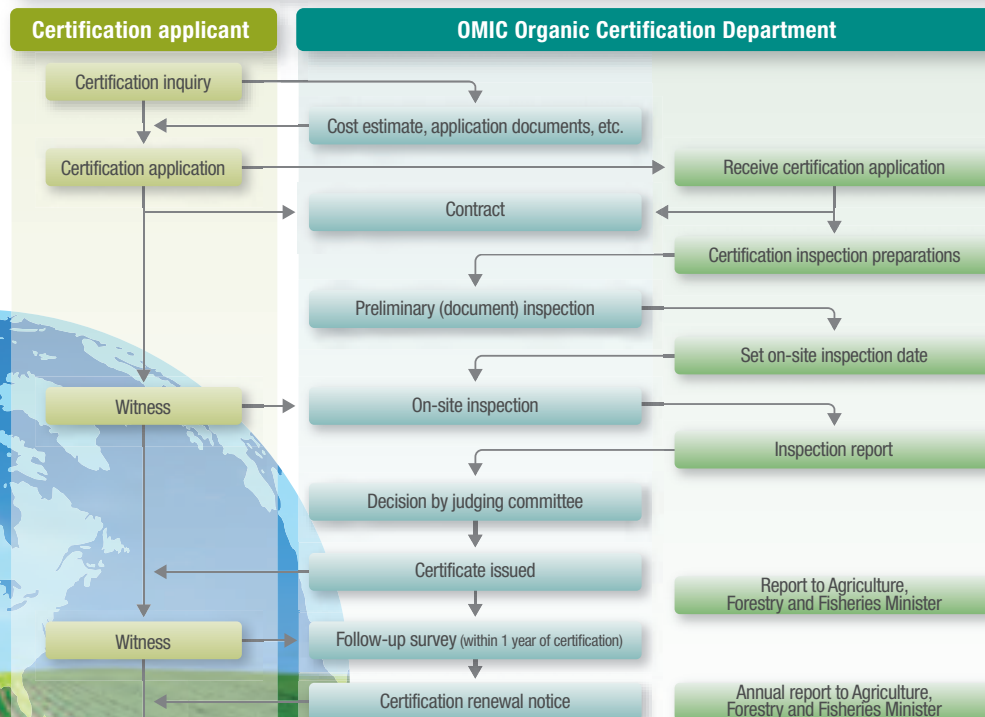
Certification applicant

OMIC Organic Certification Department

Certification inquiry

Cost estimate, application documents, etc.

Certification application

Receive certification application

Contract

Certification inspection preparations

Preliminary (document) inspection

Set on-site inspection date

Witness

On-site inspection

Inspection report

Decision by judging committee

Certificate issued

Report to Agriculture, Forestry and Fisheries Minister

Witness

Follow-up survey (within 1 year of certification)

Certification renewal notice

Annual report to Agriculture, Forestry and Fisheries Minister